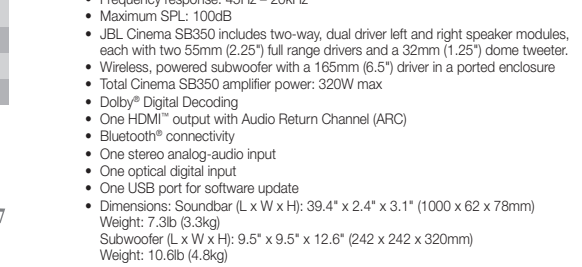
• Frequency response: 45Hz – 20kHz
• Maximum SPL: 100dB
• JBL Cinema SB350 includes two-way, dual driver left and right speaker modules, each with two 55mm (2.25") full range drivers and a 32mm (1.25") dome tweeter.
• Wireless, powered subwoofer with a 165mm (6.5") driver in a ported enclosure
• Total Cinema SB350 amplifier power: 320W max
• Dolby® Digital Decoding
• One HDMI™ output with Audio Return Channel (ARC)
• Bluetooth® connectivity
• One stereo analog-audio input
• One optical digital input
• One USB port for software update
• Dimensions: Soundbar (L x W x H): 39.4" x 2.4" x 3.1" (1000 x 62 x 78mm)
Weight: 7.3lb (3.3kg)
Subwoofer (L x W x H): 9.5" x 9.5" x 12.6" (242 x 242 x 320mm)
Weight: 10.6lb (4.8kg)

7